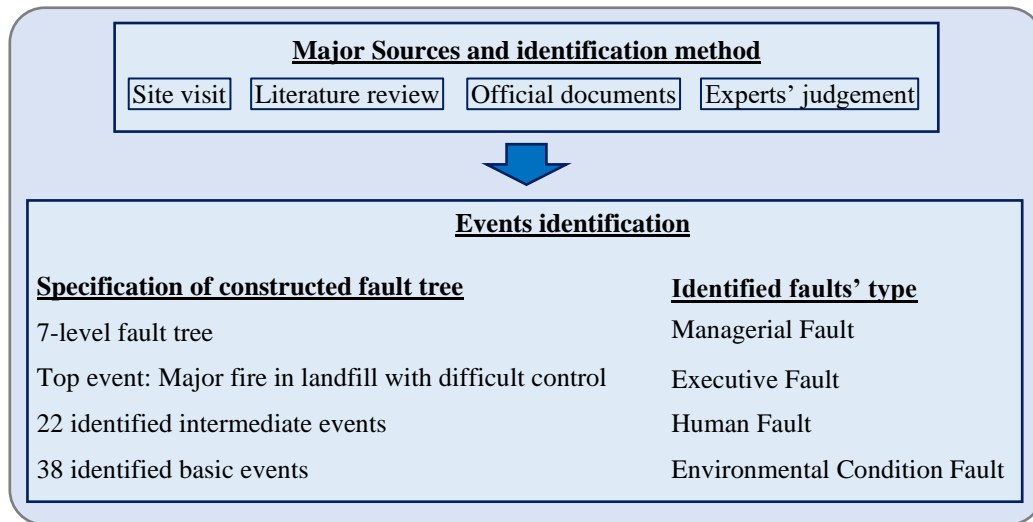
Major Sources and identification method

Site visit

Literature review

Official documents

Experts' judgement

Events identification

Specification of constructed fault tree

7-level fault tree

Top event: Major fire in landfill with difficult control

22 identified intermediate events

38 identified basic events

Identified faults' type

Managerial Fault

Executive Fault

Human Fault

Environmental Condition Fault